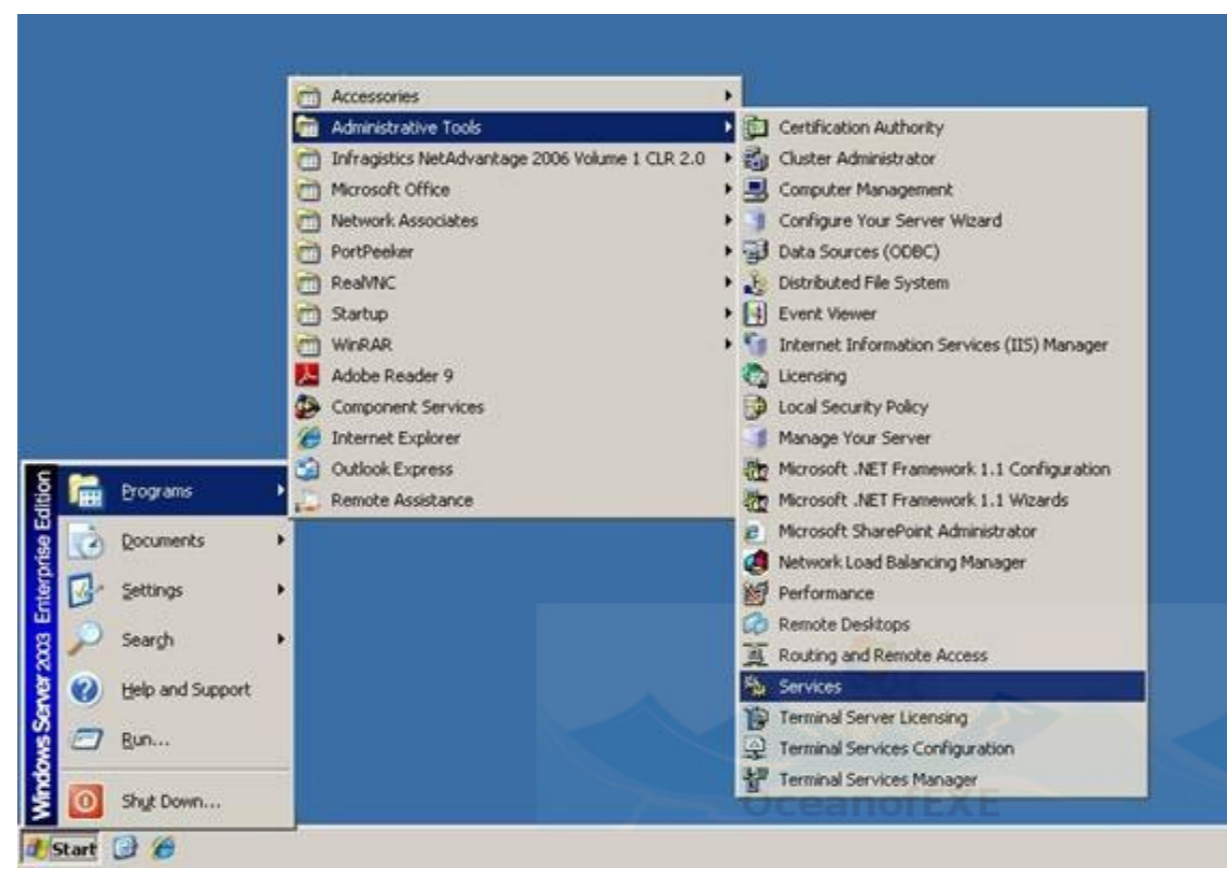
Accessories
Administrative Tools
Infragistics NetAdvantage 2006 Volume 1 CLR 2.0
Microsoft Office
Network Associates
PortPeeker
RealVNC
Startup
WinRAR
Adobe Reader 9
Component Services
Internet Explorer
Outlook Express
Remote Assistance

Certification Authority
Cluster Administrator
Computer Management
Configure Your Server Wizard
Data Sources (ODBC)
Distributed File System
Event Viewer
Internet Information Services (IIS) Manager
Licensing
Local Security Policy
Manage Your Server
Microsoft .NET Framework 1.1 Configuration
Microsoft .NET Framework 1.1 Wizards
Microsoft SharePoint Administrator
Network Load Balancing Manager
Performance
Remote Desktops
Routing and Remote Access
Services
Terminal Server Licensing
Terminal Services Configuration
Terminal Services Manager

Windows Server 2003 Enterprise Edition
Programs
Documents
Settings
Search
Help and Support
Run...
Shut Down...

Start

OceanofEXE